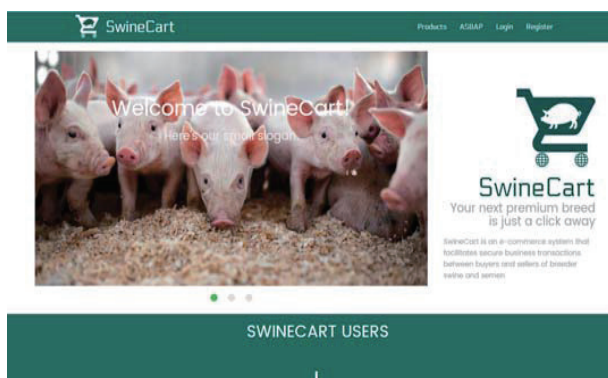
SwineCart

Products ASBAP Login Register

Welcome to SwineCart!

Here's our small slogan.

SwineCart

Your next premium breed is just a click away

SwineCart is an e-commerce system that facilitates secure business transactions between buyers and sellers of breeder swine and semen

SWINECART USERS